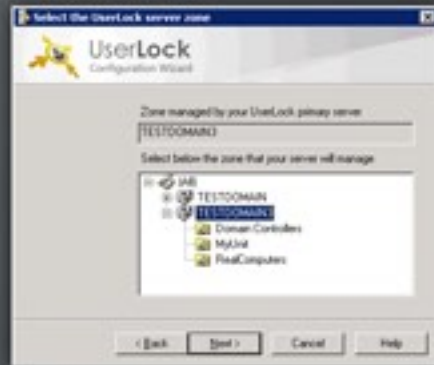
Select the UserLock server zone

UserLock
Configuration Wizard

Zone managed by your UserLock primary server
TESTDOMAIN3

Select below the zone that your server will manage

IAB
TESTDOMAIN
TESTDOMAIN3
Domain Controllers
MyUnit
RealComputers

< Back
Next >
Cancel
Help